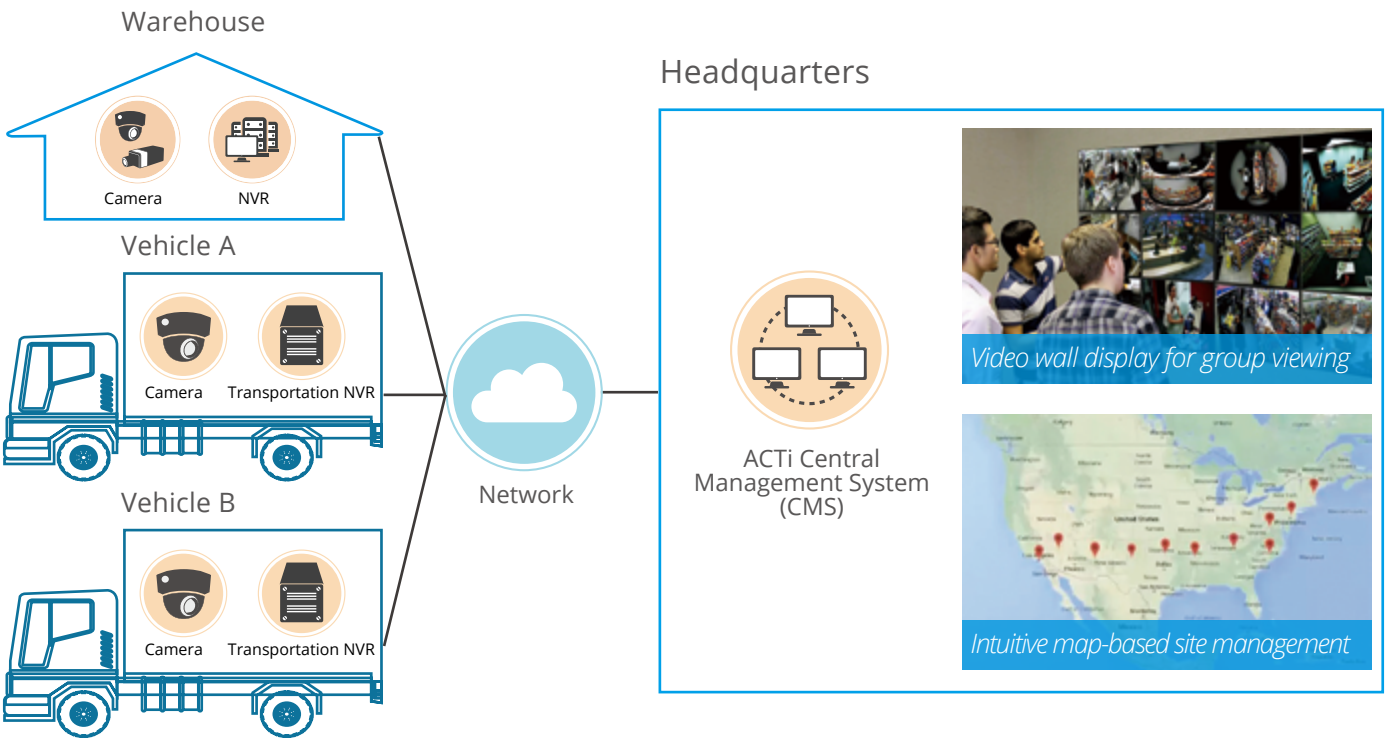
Warehouse

Camera

NVR

Vehicle A

Camera

Transportation NVR

Vehicle B

Camera

Transportation NVR

Network

Headquarters

ACTi Central Management System (CMS)

Video wall display for group viewing

Intuitive map-based site management